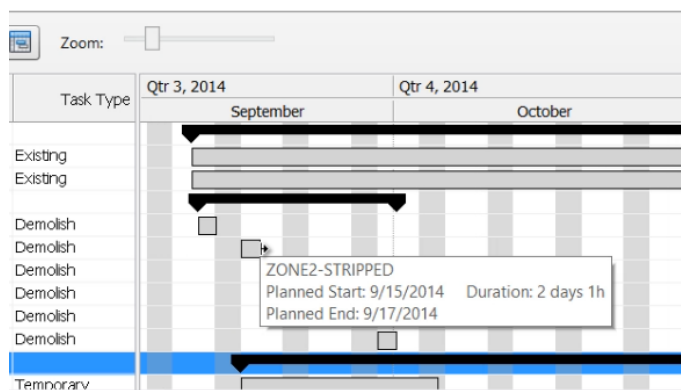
Zoom:

Task Type

Qtr 3, 2014
September

Qtr 4, 2014
October

Existing
Existing
Demolish
Demolish
Demolish
Demolish
Demolish
Demolish
Temporary

ZONE2-STRIPPED
Planned Start: 9/15/2014 Duration: 2 days 1h
Planned End: 9/17/2014